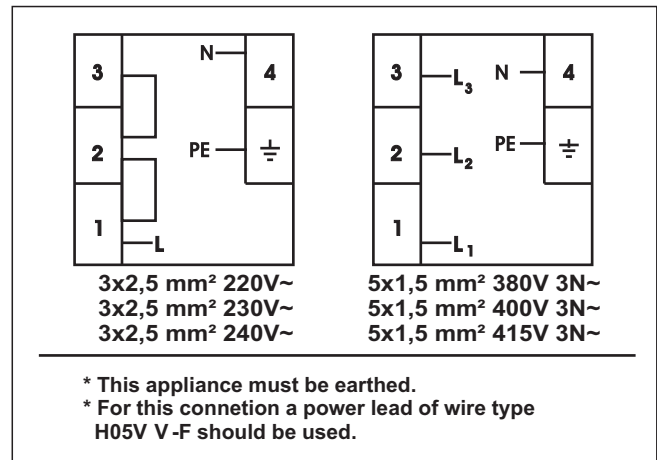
3
2
1
N
4
PE
$\frac{\underline{\ \ }}{\ }$
L

3x2,5 mm² 220V~
3x2,5 mm² 230V~
3x2,5 mm² 240V~

3
2
1
$L_3$
$L_2$
$L_1$
N
4
PE

5x1,5 mm² 380V 3N~
5x1,5 mm² 400V 3N~
5x1,5 mm² 415V 3N~

* This appliance must be earthed.
* For this connetion a power lead of wire type H05V V -F should be used.